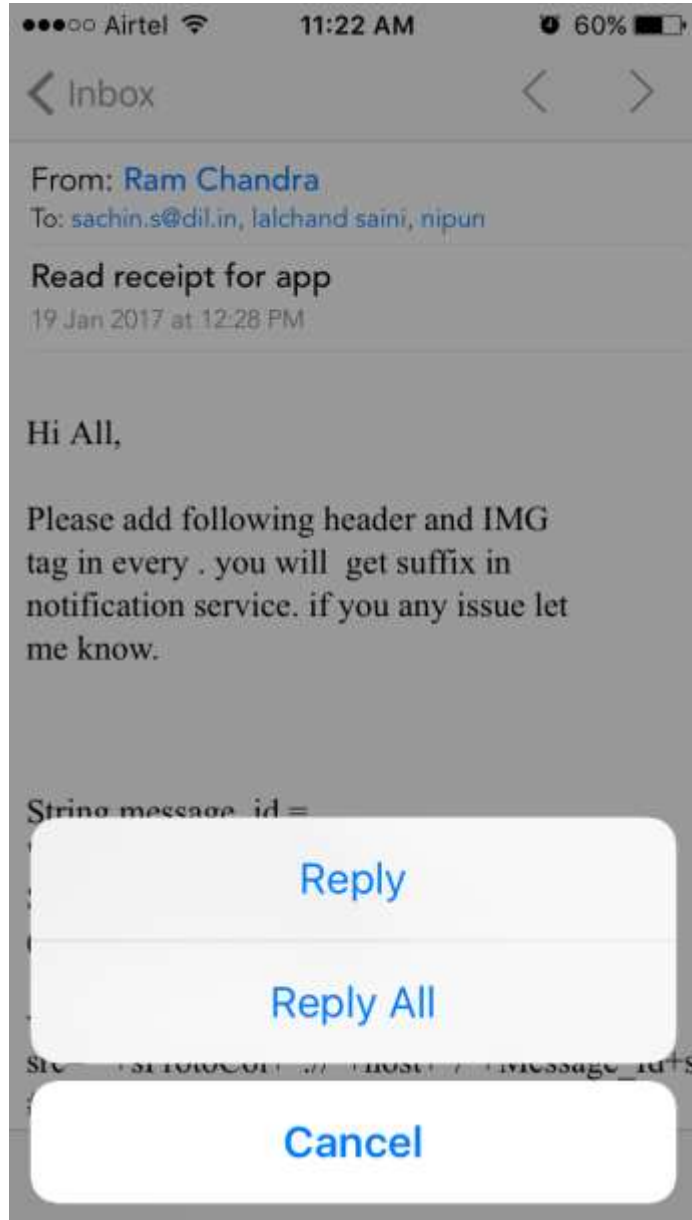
●●●○○ Airtel 11:22 AM 60%

< Inbox

From: Ram Chandra
To: sachin.s@dil.in, lalchand saini, nipun

Read receipt for app
19 Jan 2017 at 12:28 PM

Hi All,

Please add following header and IMG tag in every . you will get suffix in notification service. if you any issue let me know.

String message_id =

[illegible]

Reply

Reply All

Cancel